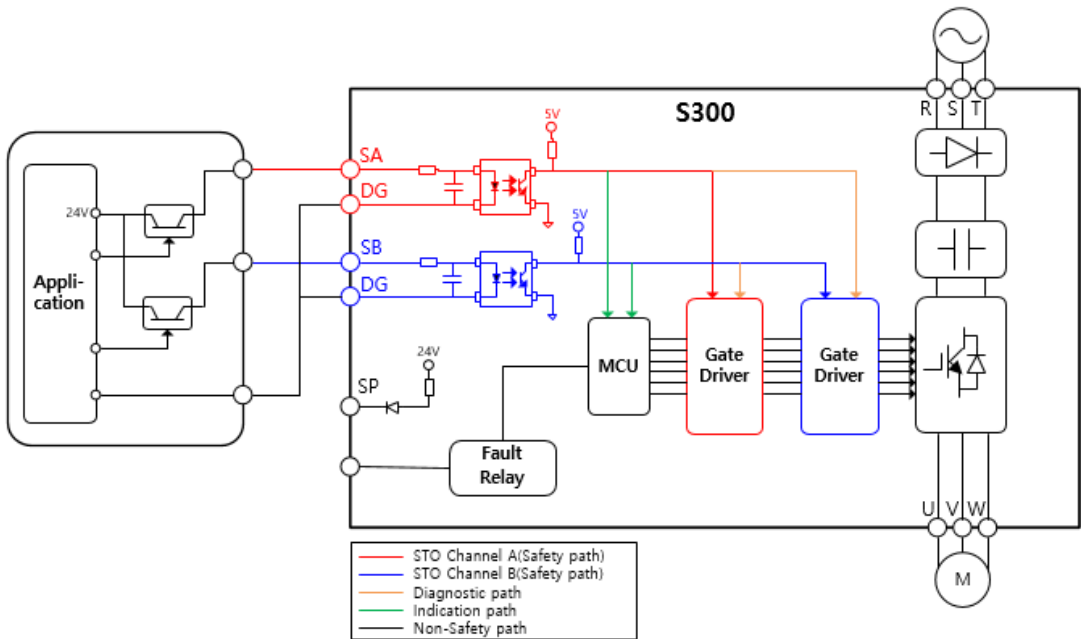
S300

R S T

Application

24V

SA
DG
SB
DG
SP

5V
5V
24V

MCU
Gate Driver
Gate Driver
Fault Relay

U V W

M

STO Channel A(Safety path)
STO Channel B(Safety path)
Diagnostic path
Indication path
Non-Safety path